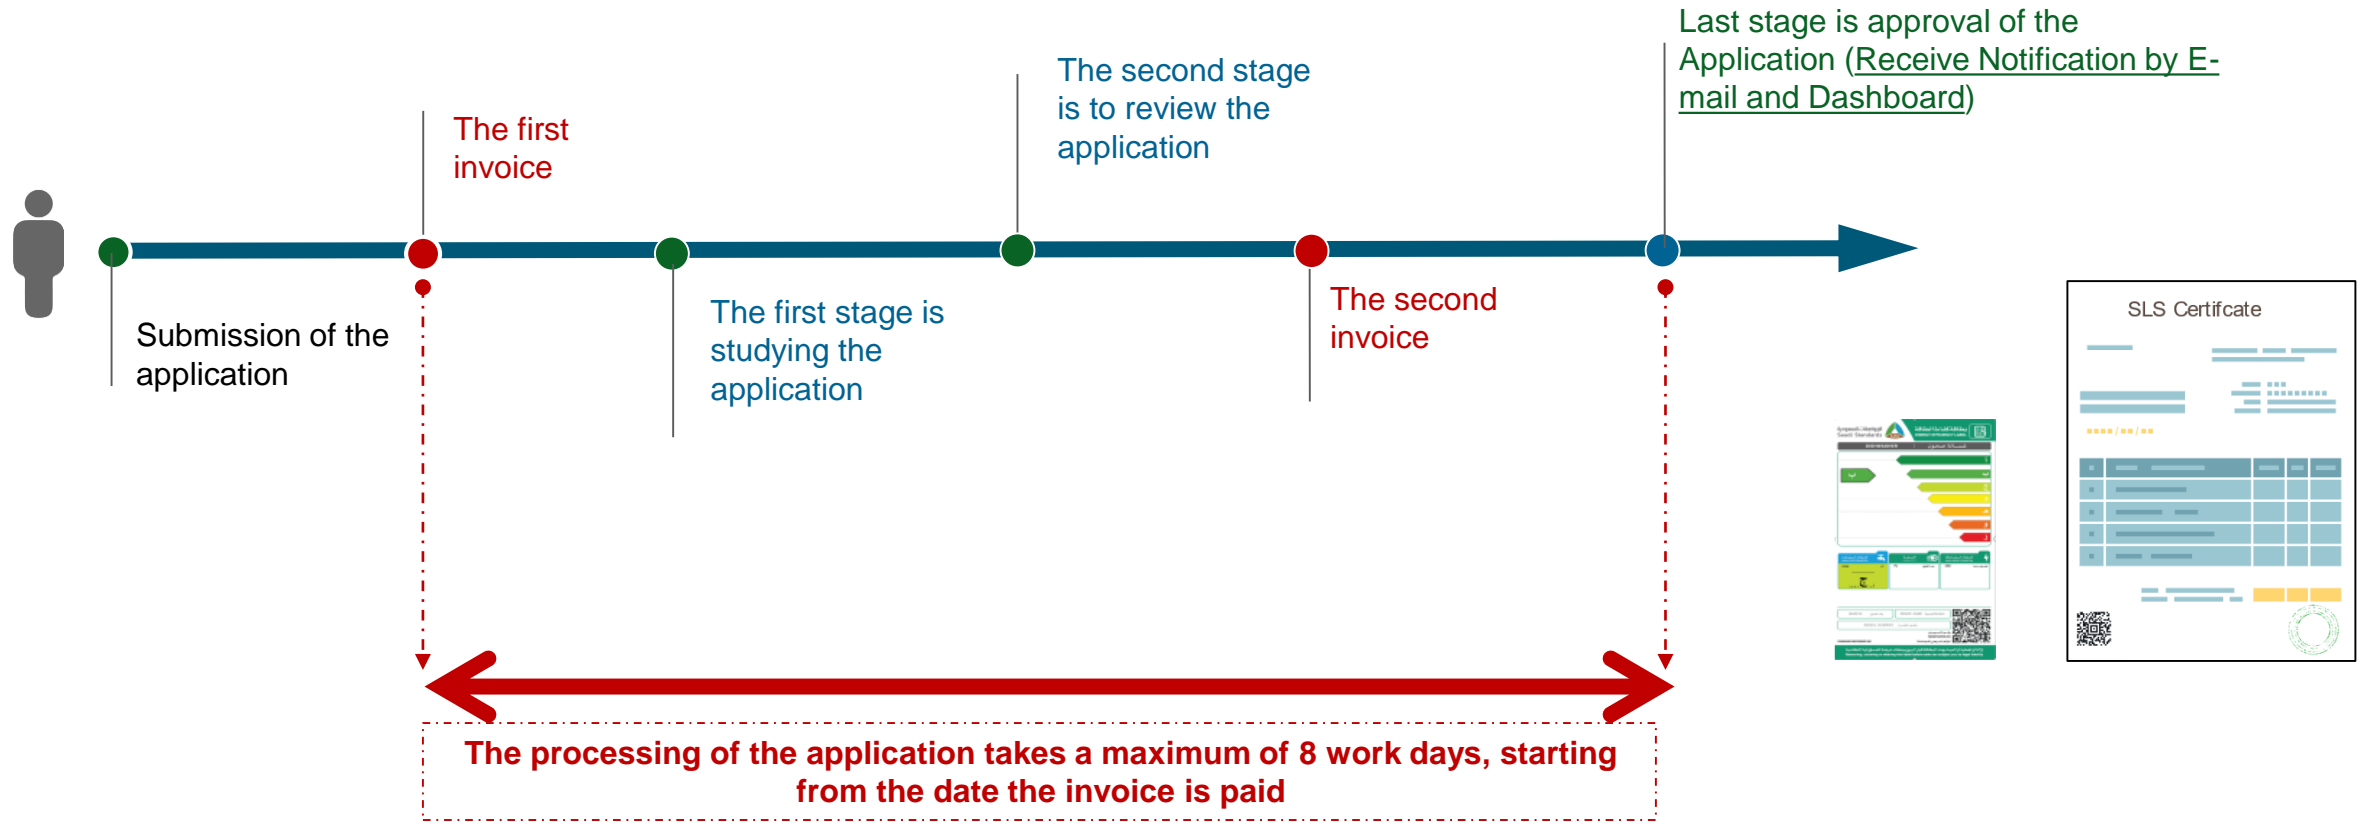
Last stage is approval of the Application (Receive Notification by E-mail and Dashboard)

The second stage is to review the application

The first invoice

Submission of the application

The first stage is studying the application

The second invoice

SLS Certifcate

The processing of the application takes a maximum of 8 work days, starting from the date the invoice is paid